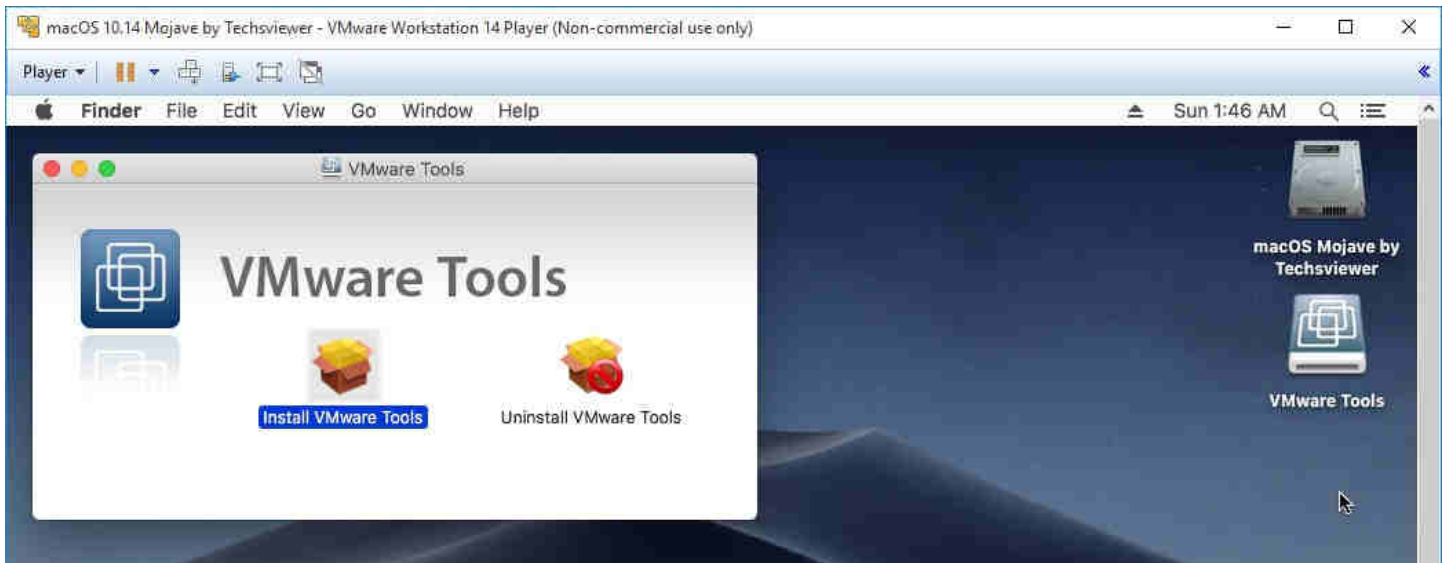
macOS 10.14 Mojave by Techsviewer - VMware Workstation 14 Player (Non-commercial use only)

Player

Finder File Edit View Go Window Help

Sun 1:46 AM

VMware Tools

VMware Tools

Install VMware Tools

Uninstall VMware Tools

macOS Mojave by Techsviewer

VMware Tools